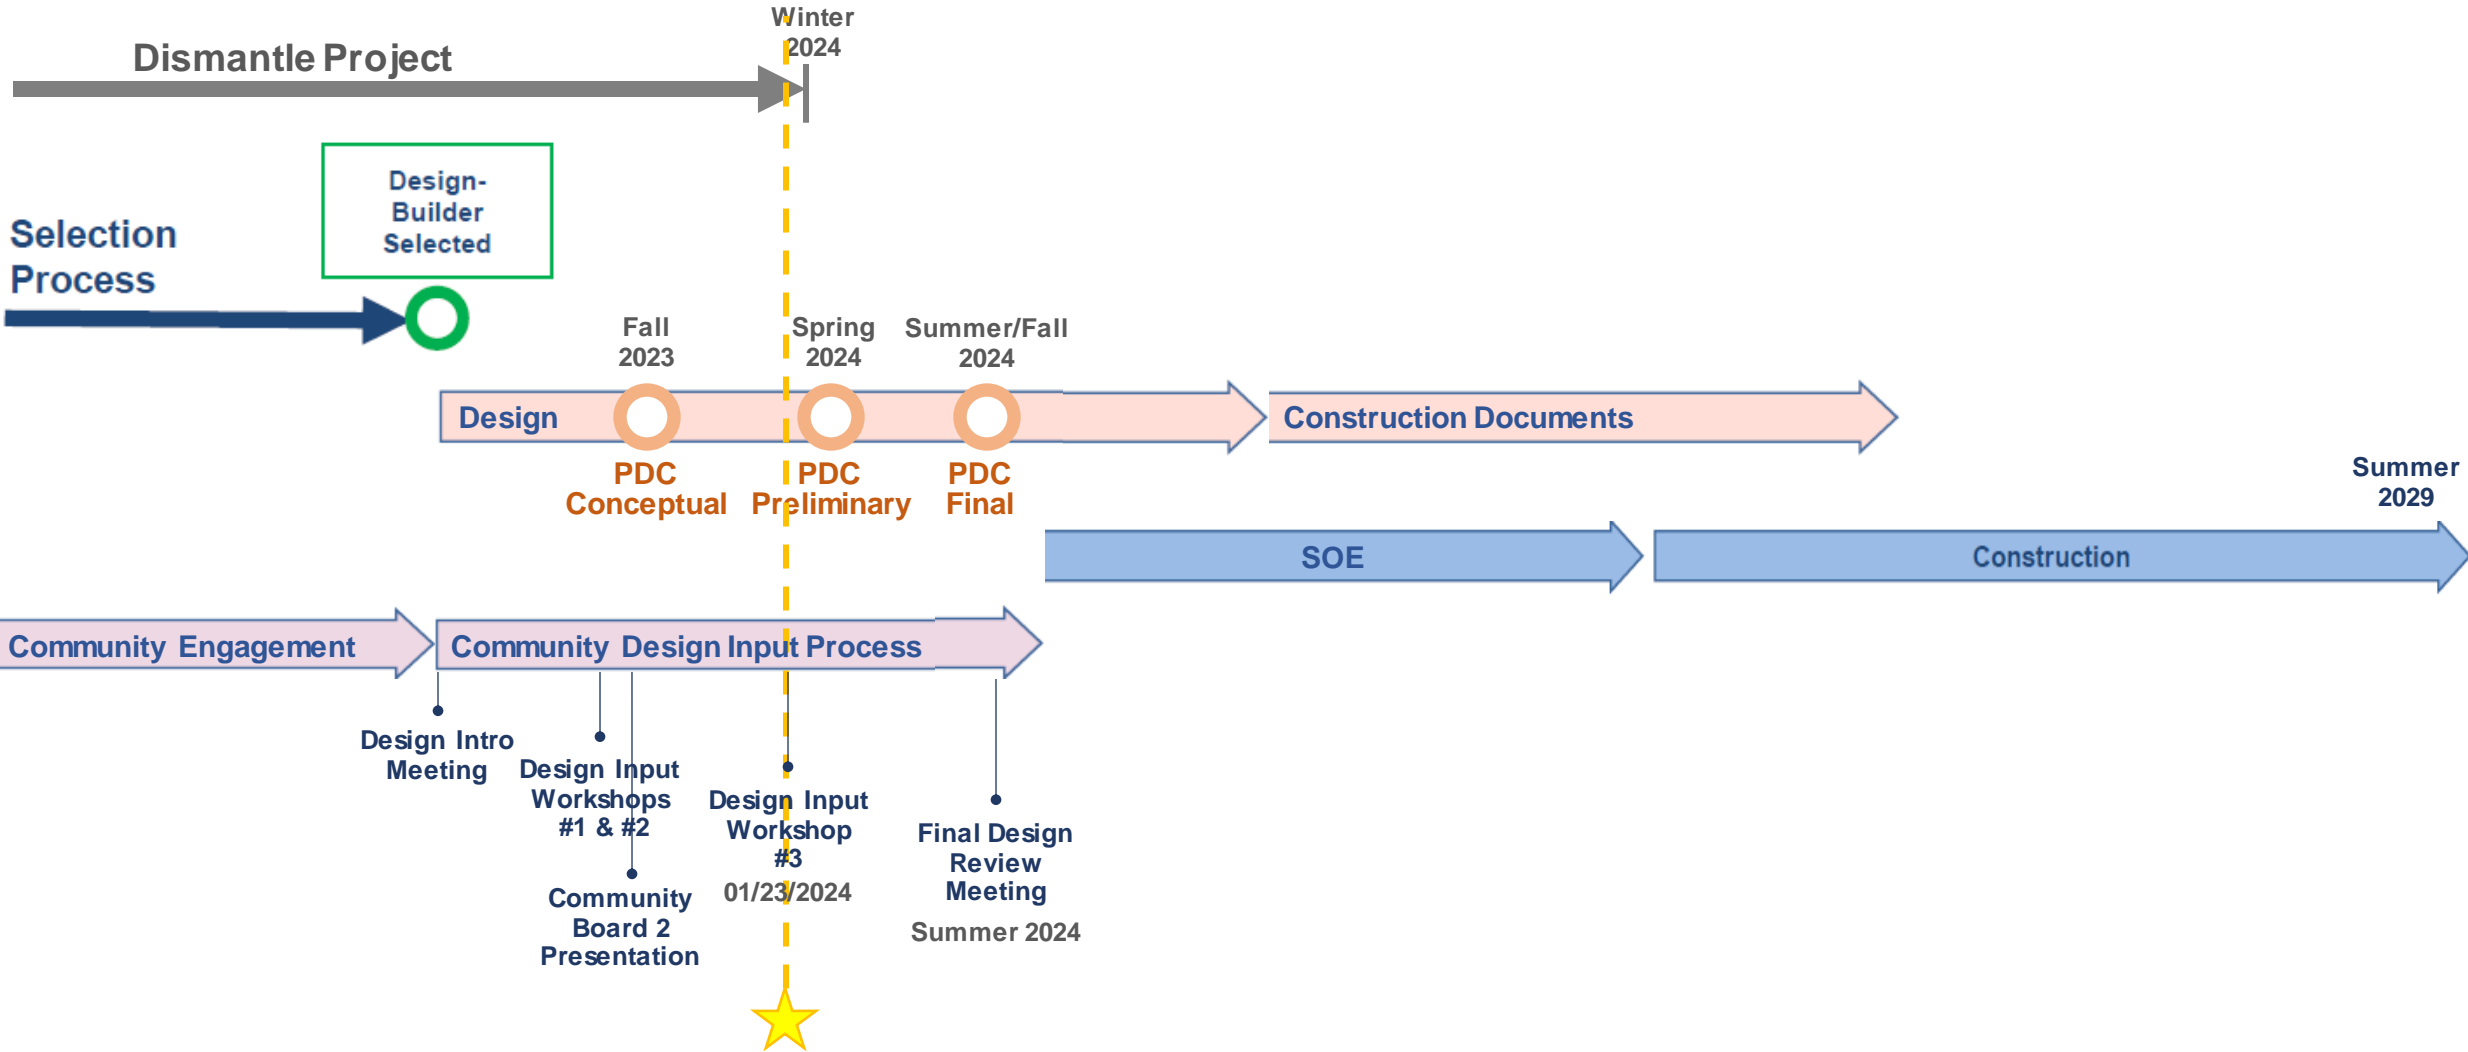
Winter 2024

Dismantle Project

Design-Builder Selected

Selection Process

Fall 2023

Spring 2024

Summer/Fall 2024

Design

Construction Documents

PDC Conceptual

PDC Preliminary

PDC Final

Summer 2029

SOE

Construction

Community Engagement

Community Design Input Process

Design Intro Meeting

Design Input Workshops #1 & #2

Design Input Workshop #3
01/23/2024

Final Design Review Meeting
Summer 2024

Community Board 2 Presentation